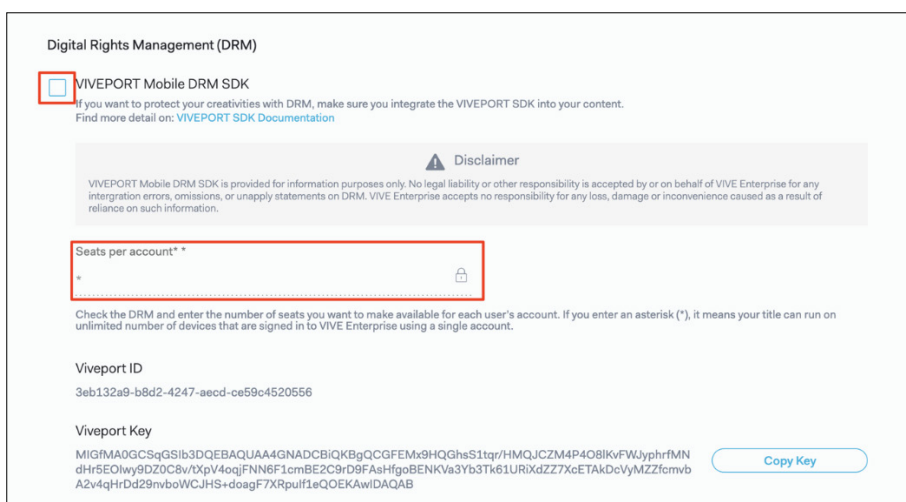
Digital Rights Management (DRM)

VIVEPORT Mobile DRM SDK

If you want to protect your creativities with DRM, make sure you integrate the VIVEPORT SDK into your content.
Find more detail on: VIVEPORT SDK Documentation

Disclaimer

VIVEPORT Mobile DRM SDK is provided for information purposes only. No legal liability or other responsibility is accepted by or on behalf of VIVE Enterprise for any intergration errors, omissions, or unapply statements on DRM. VIVE Enterprise accepts no responsibility for any loss, damage or inconvenience caused as a result of reliance on such information.

Seats per account* *

*

Check the DRM and enter the number of seats you want to make available for each user's account. If you enter an asterisk (*), it means your title can run on unlimited number of devices that are signed in to VIVE Enterprise using a single account.

Viveport ID

3eb132a9-b8d2-4247-aecd-ce59c4520556

Viveport Key

MIGfMA0GCSqGSIb3DQEBAQUAA4GNADCBiQKBgQCGFEMx9HQGhsS1tqr/HMQJCZM4P4O8lKvFWJyphrfMNdHr5EOIwy9DZ0C8v/tXpV4oqjFNN6F1cmBE2C9rD9FAsHfgoBENKVa3Yb3Tk61URiXdZZ7XcETAkDcVyMZZfcmvbA2v4qHrDd29nvboWCJHS+doagF7XRpulf1eQOEKAwIDAQAB

Copy Key